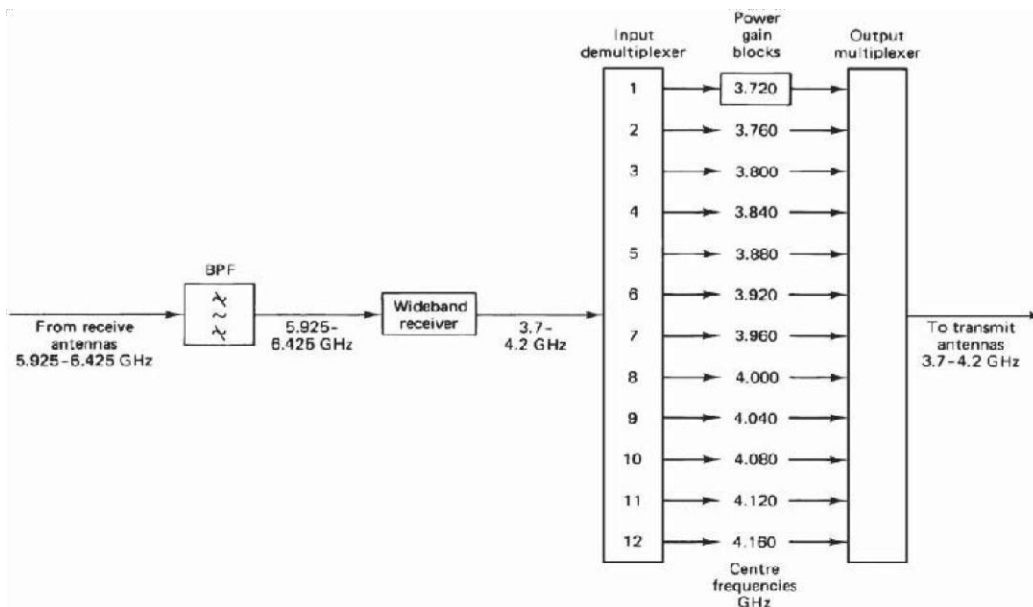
From receive antennas 5.925-6.425 GHz

BPF

5.925-6.425 GHz

Wideband receiver

3.7-4.2 GHz

Input demultiplexer

Power gain blocks

Output multiplexer

1
2
3
4
5
6
7
8
9
10
11
12

3.720
3.760
3.800
3.840
3.880
3.920
3.960
4.000
4.040
4.080
4.120
4.160

Centre frequencies GHz

To transmit antennas 3.7-4.2 GHz